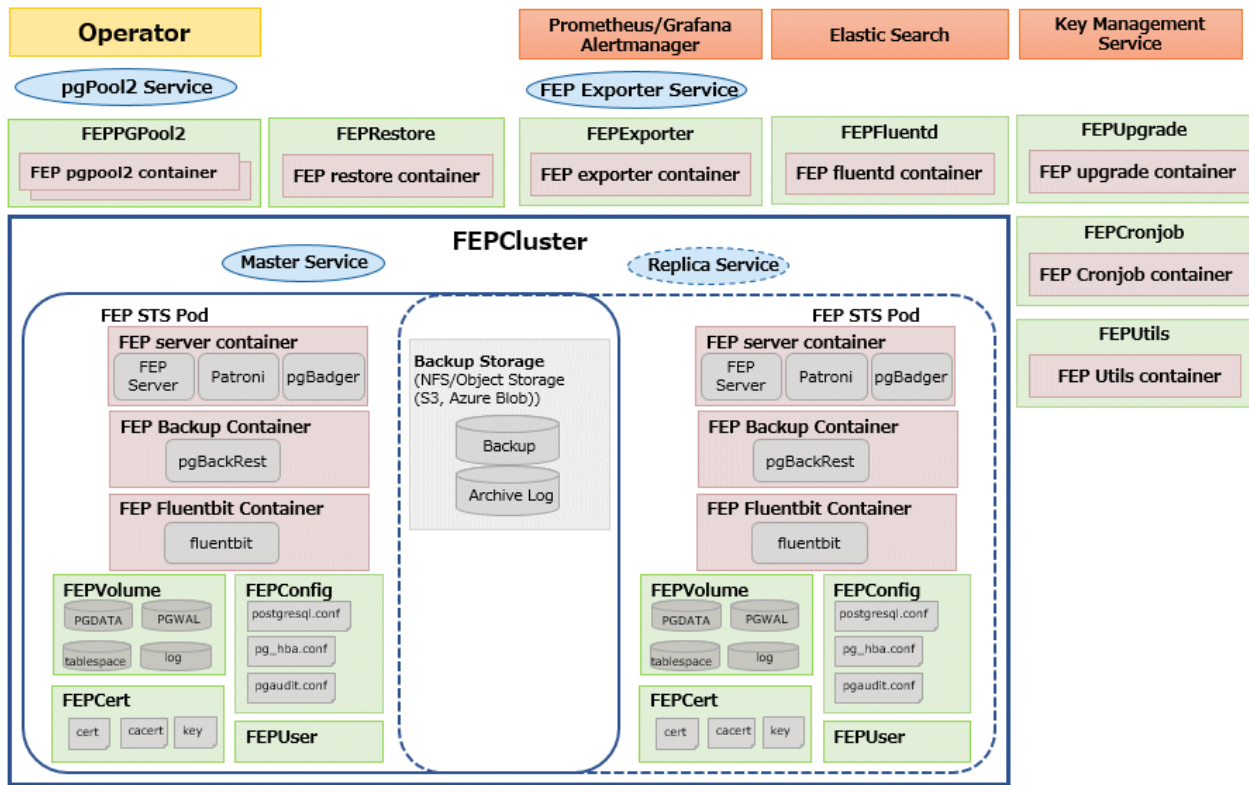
Operator

Prometheus/Grafana Alertmanager

Elastic Search

Key Management Service

pgPool2 Service

FEP Exporter Service

FEPPGPool2
FEP pgpool2 container

FEPRestore
FEP restore container

FEPExporter
FEP exporter container

FEPFluentd
FEP fluentd container

FEPUpgrade
FEP upgrade container

FEPCluster

Master Service

Replica Service

FEPCronjob
FEP Cronjob container

FEPUtils
FEP Utils container

FEP STS Pod
FEP server container
FEP Server
Patroni
pgBadger
FEP Backup Container
pgBackRest
FEP Fluentbit Container
fluentbit
FEPVolume
PGDATA
PGWAL
tablespace
log
FEPConfig
postgresql.conf
pg_hba.conf
pgaudit.conf
FEPCert
cert
cacert
key
FEPUser

Backup Storage
(NFS/Object Storage (S3, Azure Blob))
Backup
Archive Log

FEP STS Pod
FEP server container
FEP Server
Patroni
pgBadger
FEP Backup Container
pgBackRest
FEP Fluentbit Container
fluentbit
FEPVolume
PGDATA
PGWAL
tablespace
log
FEPConfig
postgresql.conf
pg_hba.conf
pgaudit.conf
FEPCert
cert
cacert
key
FEPUser